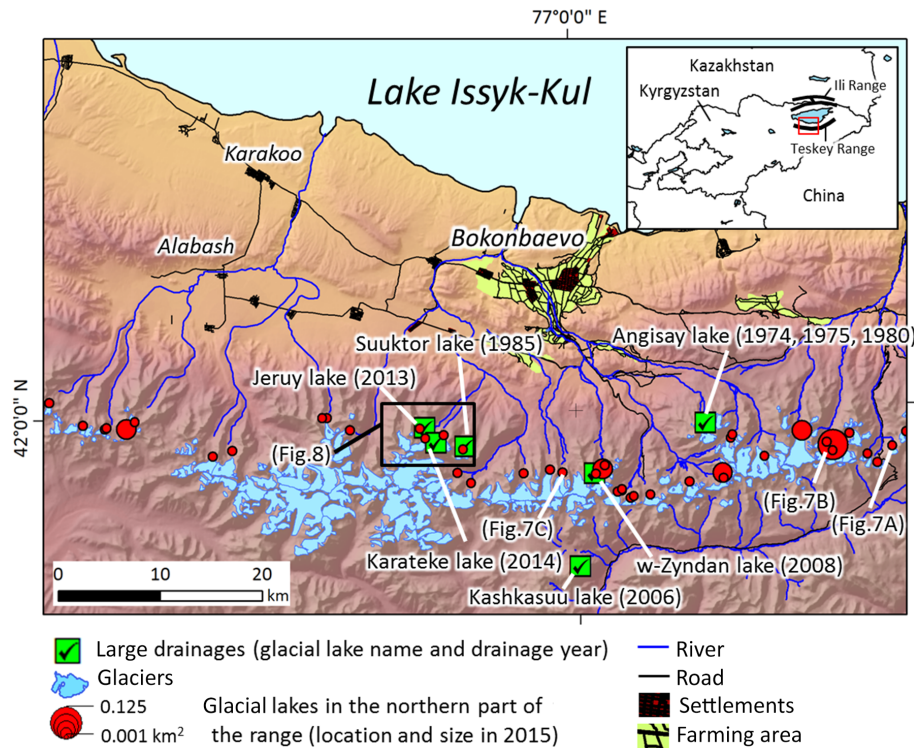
77°0'0" E

Lake Issyk-Kul

Kazakhstan
Kyrgyzstan
Ili Range
Teskey Range
China

Karakoo
Alabash
Bokonbaevo

Suuktor lake (1985)
Angisay lake (1974, 1975, 1980)
Jeruy lake (2013)
42°0'0" N
(Fig.8)
(Fig.7C)
(Fig.7B)
(Fig.7A)
Karateke lake (2014)
w-Zyndan lake (2008)
Kashkasuu lake (2006)

0 10 20
km

Large drainages (glacial lake name and drainage year)
Glaciers
0.125
0.001 km$^2$
Glacial lakes in the northern part of the range (location and size in 2015)
River
Road
Settlements
Farming area